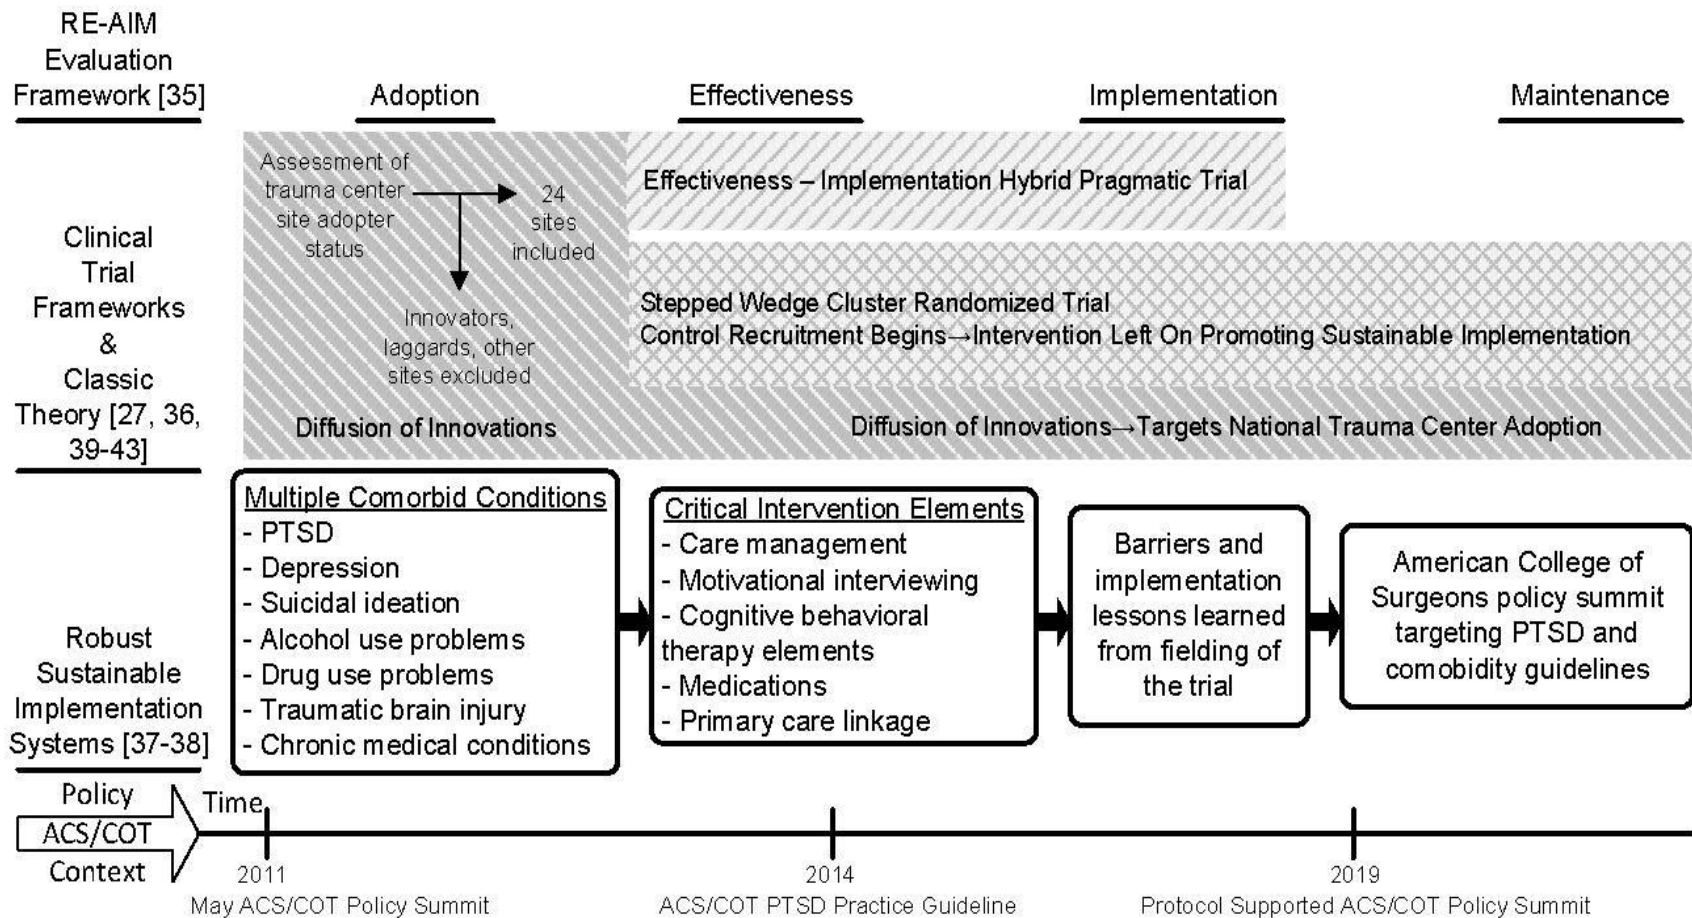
RE-AIM Evaluation Framework [35]

Adoption

Effectiveness

Implementation

Maintenance

Clinical Trial Frameworks & Classic Theory [27, 36, 39-43]

Assessment of trauma center site adopter status

24 sites included

Innovators, laggards, other sites excluded

Diffusion of Innovations

Effectiveness – Implementation Hybrid Pragmatic Trial

Stepped Wedge Cluster Randomized Trial
Control Recruitment Begins→Intervention Left On Promoting Sustainable Implementation

Diffusion of Innovations→Targets National Trauma Center Adoption

Robust Sustainable Implementation Systems [37-38]

Multiple Comorbid Conditions
- PTSD
- Depression
- Suicidal ideation
- Alcohol use problems
- Drug use problems
- Traumatic brain injury
- Chronic medical conditions

Critical Intervention Elements
- Care management
- Motivational interviewing
- Cognitive behavioral therapy elements
- Medications
- Primary care linkage

Barriers and implementation lessons learned from fielding of the trial

American College of Surgeons policy summit targeting PTSD and comobidity guidelines

Policy ACS/COT Context

Time

2011
May ACS/COT Policy Summit

2014
ACS/COT PTSD Practice Guideline

2019
Protocol Supported ACS/COT Policy Summit